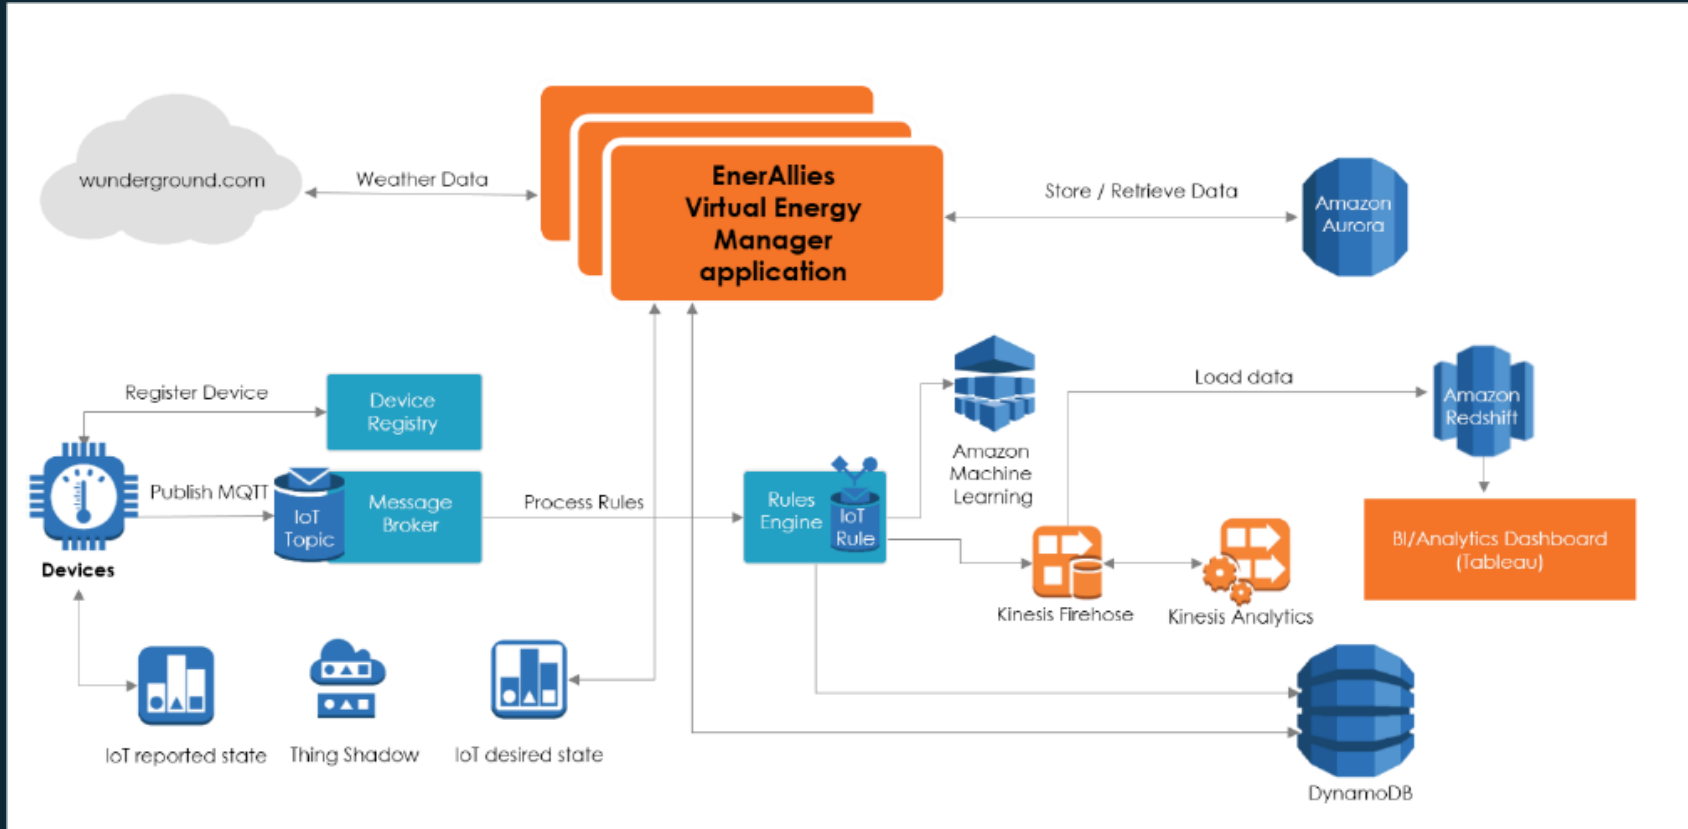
wunderground.com

Weather Data

EnerAllies Virtual Energy Manager application

Store / Retrieve Data

Amazon Aurora

Register Device

Device Registry

Publish MQTT

IoT Topic

Message Broker

Devices

Process Rules

Rules Engine

IoT Rule

Amazon Machine Learning

Load data

Amazon Redshift

BI/Analytics Dashboard (Tableau)

Kinesis Firehose

Kinesis Analytics

IoT reported state

Thing Shadow

IoT desired state

DynamoDB